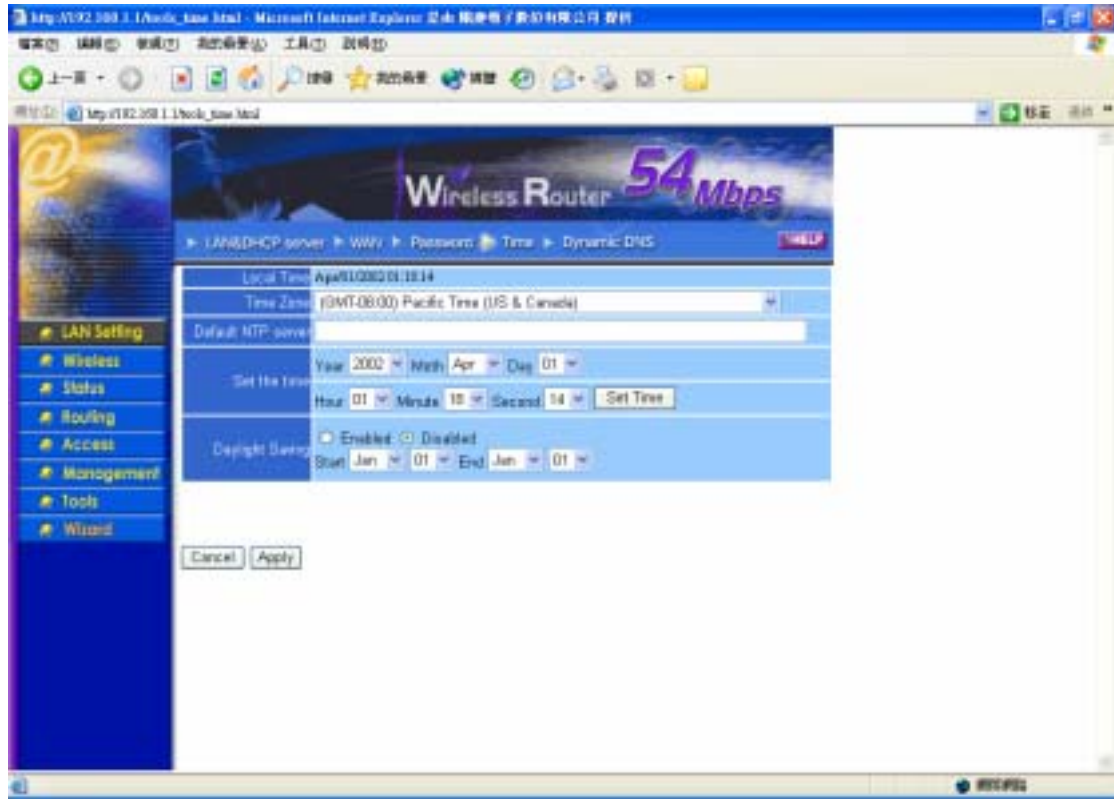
http://192.168.1.1/tools_time.html - Microsoft Internet Explorer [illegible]

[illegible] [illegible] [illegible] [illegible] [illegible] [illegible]

上一頁

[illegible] http://192.168.1.1/tools_time.html

Wireless Router 54Mbps

LAN&DHCP server ▶ WAN ▶ Password ▶ Time ▶ Dynamic DNS HELP

LAN Setting
Wireless
Status
Routing
Access
Management
Tools
Wizard

| Local Time | Apr/01/2002 01:18:14 |
|---|---|
| Time Zone | (GMT-08:00) Pacific Time (US & Canada) |
| Default NTP server | |
| Set the time | Year 2002 Mnth Apr Day 01<br>Hour 01 Minute 18 Second 14 Set Time |
| Daylight Saving | Enabled Disabled<br>Start Jan 01 End Jan 01 |

Cancel Apply